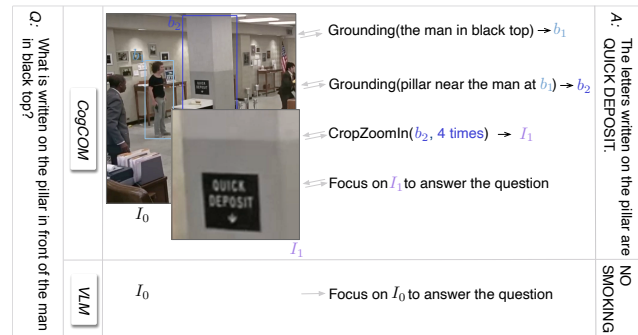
Q: What is written on the pillar in front of the man in black top?

CogCOM

$b_2$

$b_1$

QUICK DEPOSIT

QUICK DEPOSIT

$I_0$

$I_1$

Grounding(the man in black top) → $b_1$

Grounding(pillar near the man at $b_1$) → $b_2$

CropZoomIn($b_2$, 4 times) → $I_1$

Focus on $I_1$ to answer the question

A: The letters written on the pillar are QUICK DEPOSIT.

VLM

$I_0$

Focus on $I_0$ to answer the question

NO SMOKING